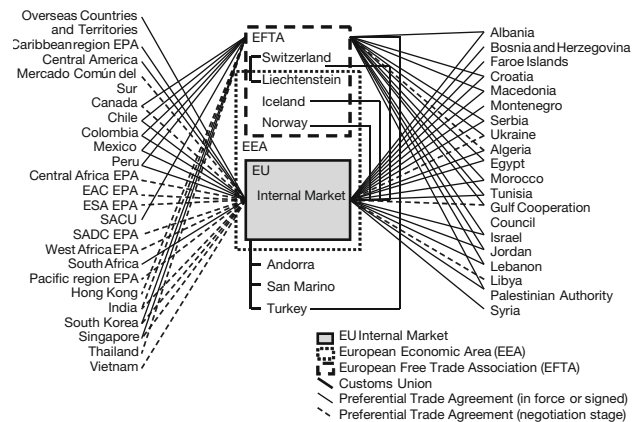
Overseas Countries and Territories
Caribbeanregion EPA
Central America
Mercado Común del Sur
Canada
Chile
Colombia
Mexico
Peru
Central Africa EPA
EAC EPA
ESA EPA
SACU
SADC EPA
West Africa EPA
South Africa
Pacific region EPA
Hong Kong
India
South Korea
Singapore
Thailand
Vietnam

EFTA
Switzerland
Liechtenstein
Iceland
Norway
EEA
EU
Internal Market
Andorra
San Marino
Turkey

Albania
Bosnia and Herzegovina
Faroe Islands
Croatia
Macedonia
Montenegro
Serbia
Ukraine
Algeria
Egypt
Morocco
Tunisia
Gulf Cooperation Council
Israel
Jordan
Lebanon
Libya
Palestinian Authority
Syria

EU Internal Market
European Economic Area (EEA)
European Free Trade Association (EFTA)
Customs Union
Preferential Trade Agreement (in force or signed)
Preferential Trade Agreement (negotiation stage)